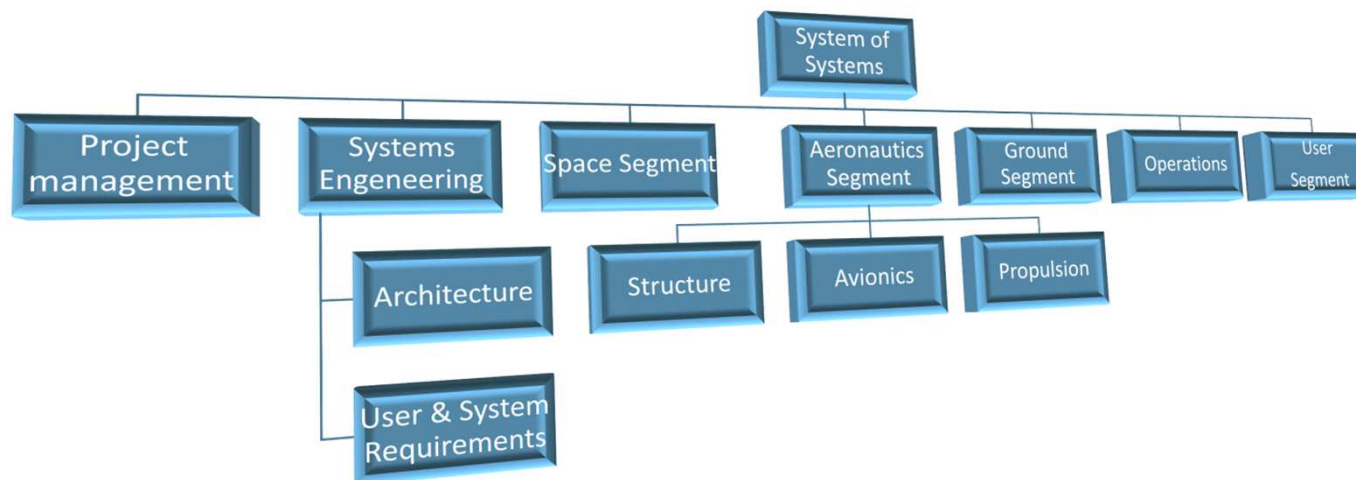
System of Systems

Project management

Systems Engeneering

Space Segment

Aeronautics Segment

Ground Segment

Operations

User Segment

Architecture

User & System Requirements

Structure

Avionics

Propulsion